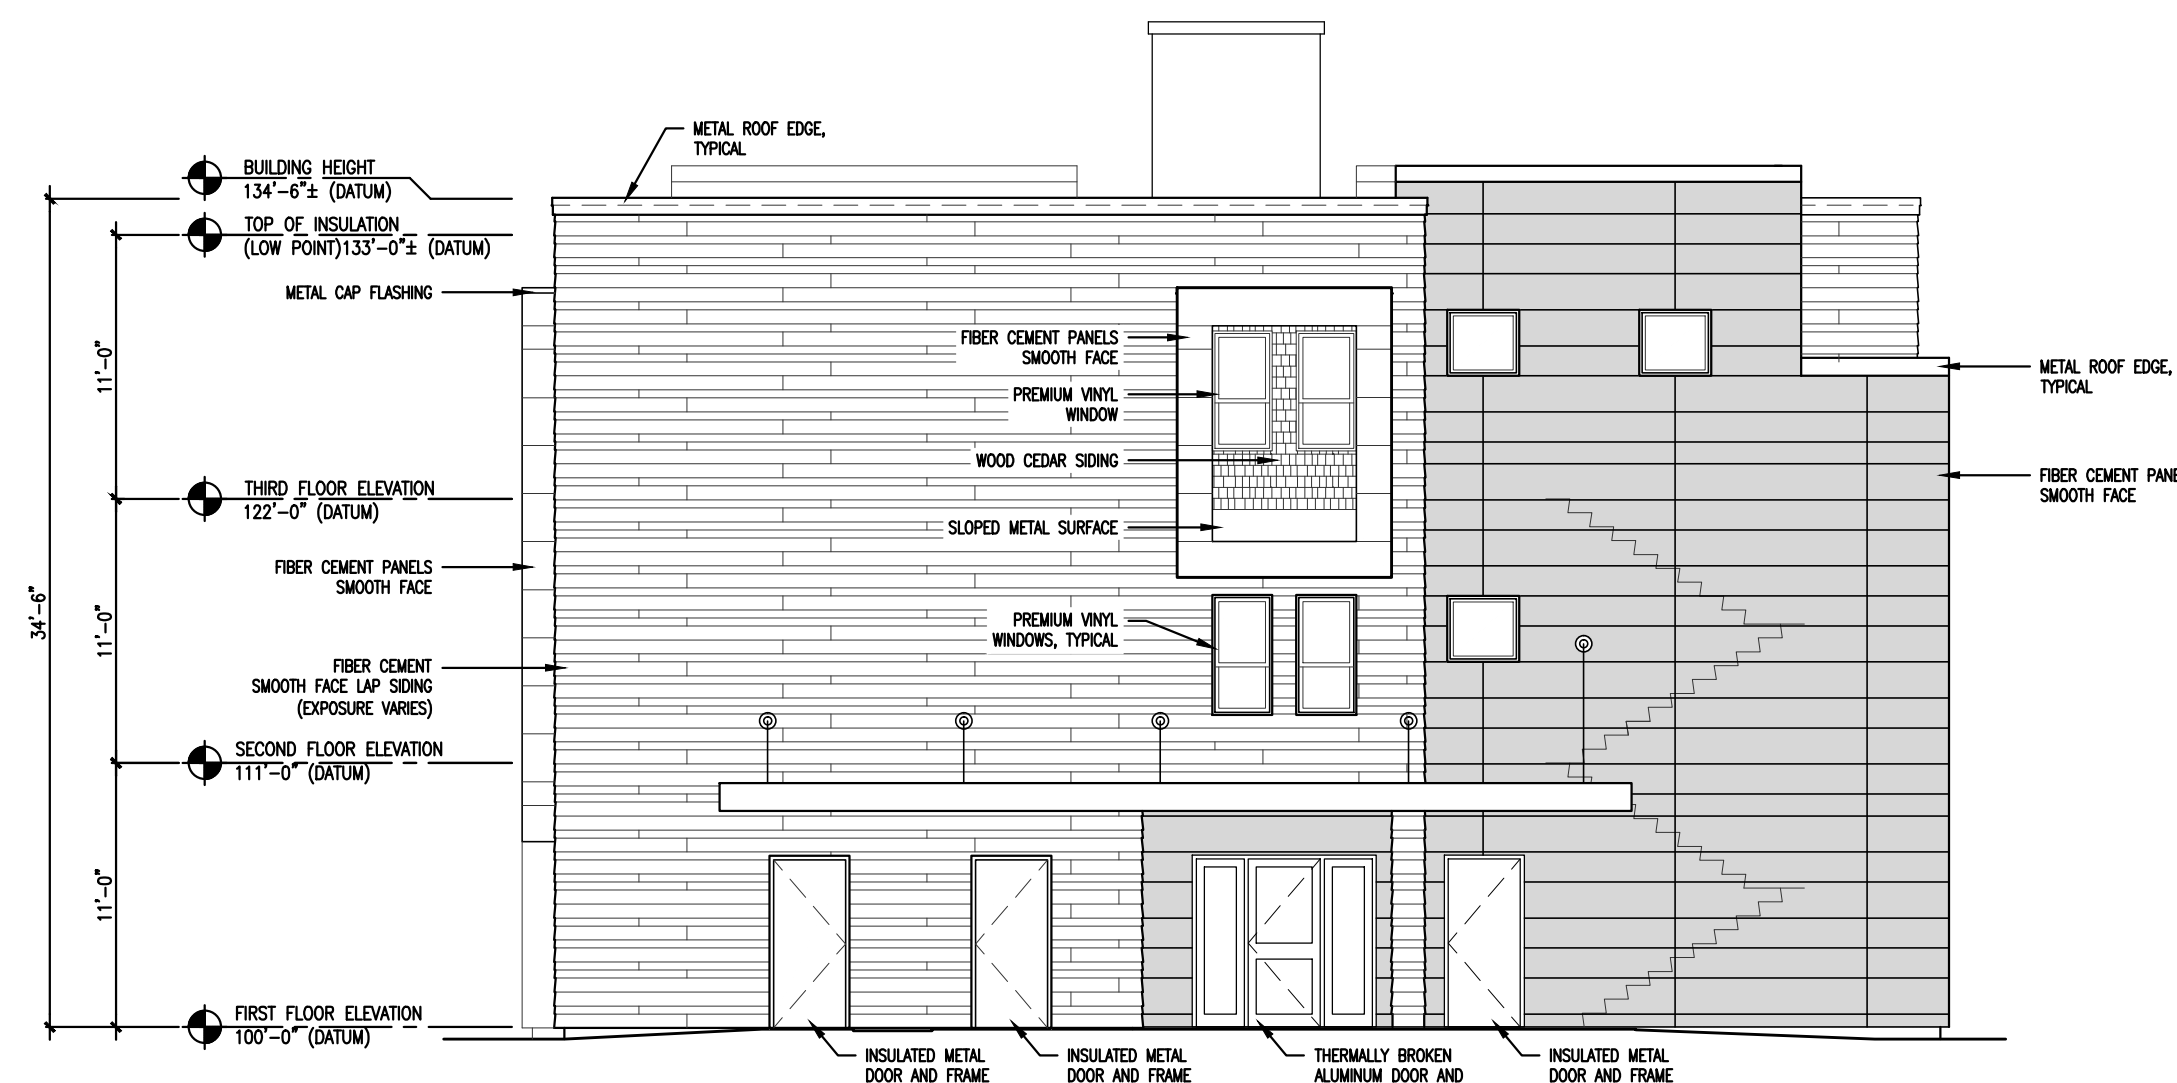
METAL ROOF EDGE, TYPICAL

BUILDING HEIGHT
134'-6"± (DATUM)

TOP OF INSULATION
(LOW POINT)133'-0"± (DATUM)

METAL CAP FLASHING

FIBER CEMENT PANELS SMOOTH FACE

PREMIUM VINYL WINDOW

WOOD CEDAR SIDING

SLOPED METAL SURFACE

THIRD FLOOR ELEVATION
122'-0" (DATUM)

FIBER CEMENT PANELS SMOOTH FACE

PREMIUM VINYL WINDOWS, TYPICAL

FIBER CEMENT SMOOTH FACE LAP SIDING (EXPOSURE VARIES)

SECOND FLOOR ELEVATION
111'-0" (DATUM)

FIRST FLOOR ELEVATION
100'-0" (DATUM)

34'-6"

11'-0"

11'-0"

11'-0"

METAL ROOF EDGE, TYPICAL

FIBER CEMENT PANE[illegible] SMOOTH FACE

INSULATED METAL DOOR AND FRAME

INSULATED METAL DOOR AND FRAME

THERMALLY BROKEN ALUMINUM DOOR AND

INSULATED METAL DOOR AND FRAME